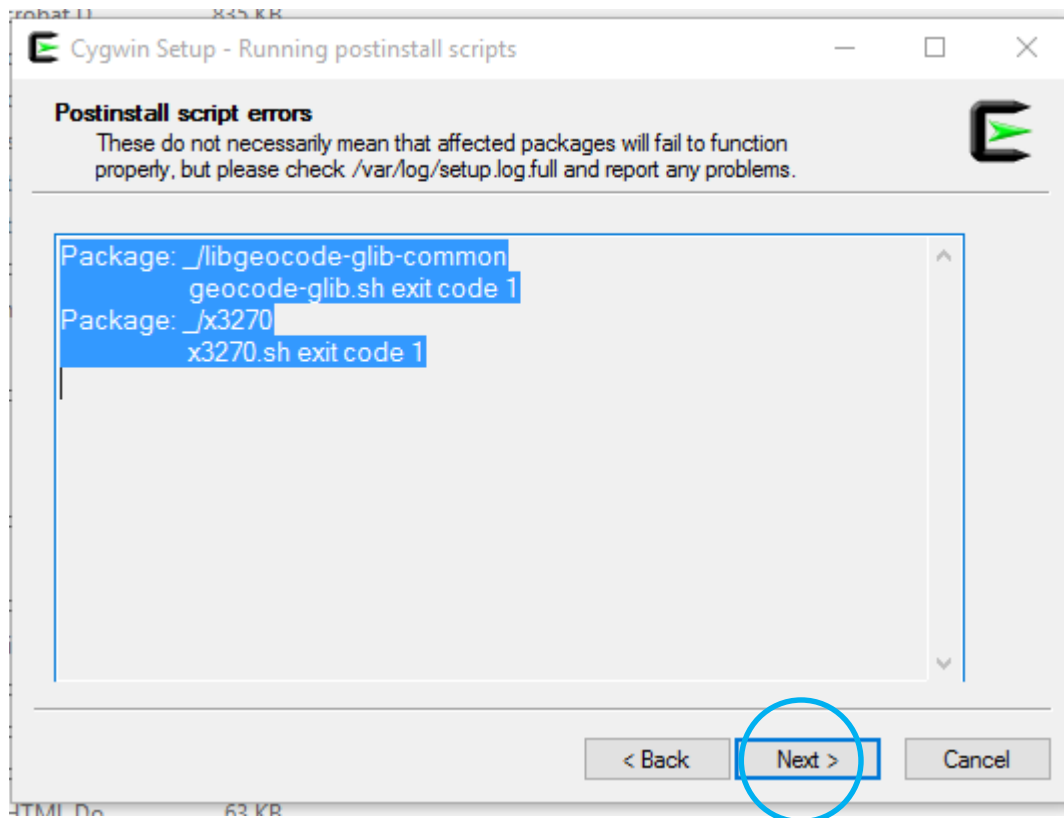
crobat D 835 KB

Cygwin Setup - Running postinstall scripts

Postinstall script errors
These do not necessarily mean that affected packages will fail to function properly, but please check /var/log/setup.log.full and report any problems.

Package: _/libgeocode-glib-common
geocode-glib.sh exit code 1
Package: _/x3270
x3270.sh exit code 1

< Back
Next >
Cancel

HTML Do 63 KB